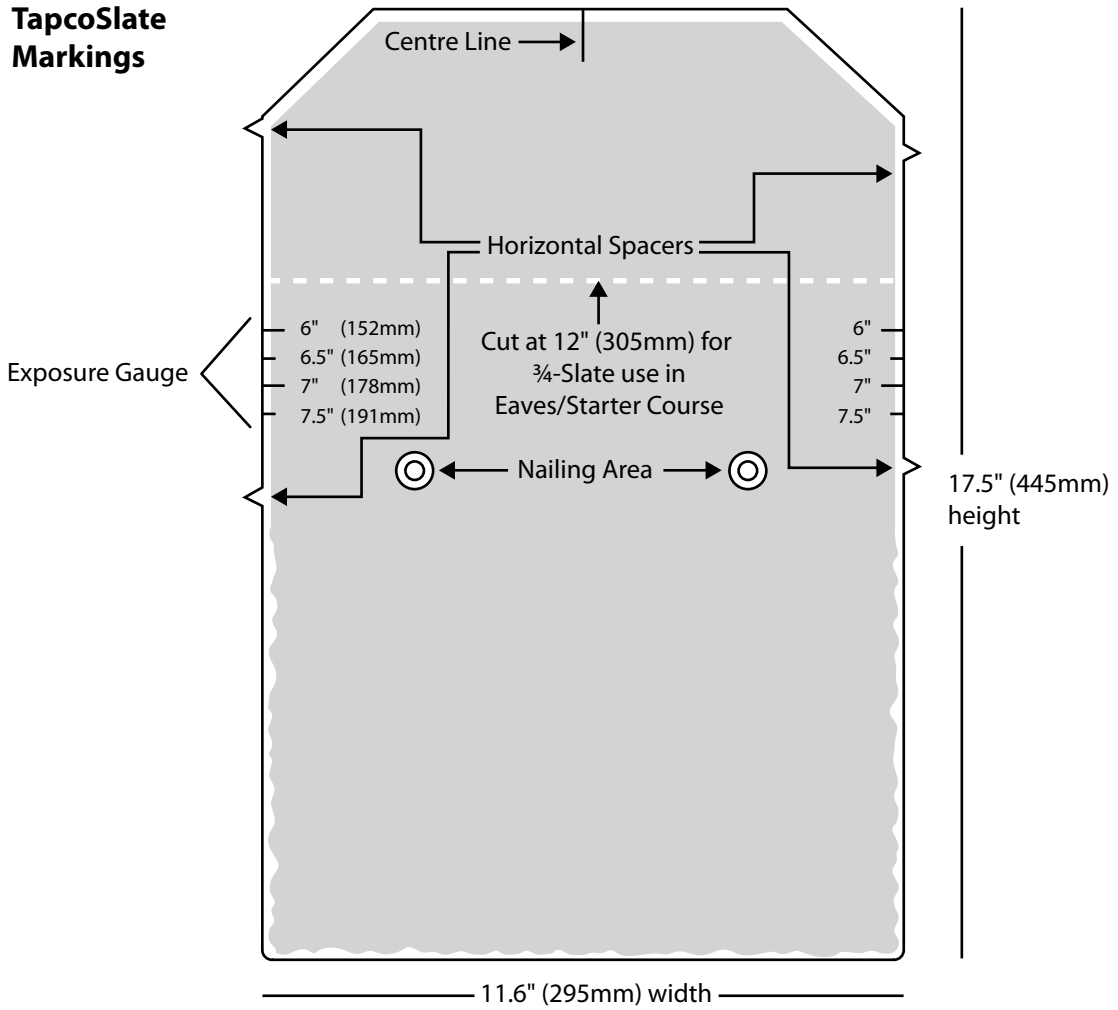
TapcoSlate Markings

Centre Line

Horizontal Spacers

Exposure Gauge

6" (152mm)
6.5" (165mm)
7" (178mm)
7.5" (191mm)

Cut at 12" (305mm) for ¾-Slate use in Eaves/Starter Course

6"
6.5"
7"
7.5"

Nailing Area

17.5" (445mm) height

11.6" (295mm) width